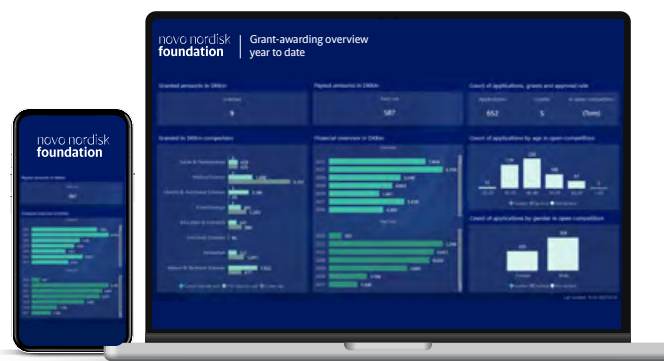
novo nordisk foundation

Grant-awarding overview year to date

Granted amounts in DKKm

9

Payed amounts in DKKm

587

Count of applications, grants and approval rate

652

5

Granted in DKKm companies

Financial overview in DKKm

Count of applications by age in open competition

Count of applications by gender in open competition

novo nordisk foundation

587